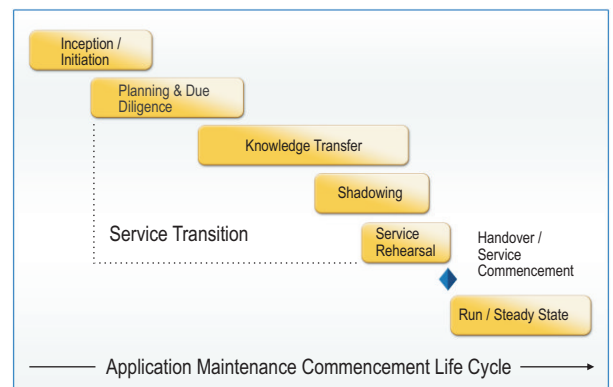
Inception / Initiation

Planning & Due Diligence

Knowledge Transfer

Shadowing

Service Transition

Service Rehearsal

Handover / Service Commencement

Run / Steady State

Application Maintenance Commencement Life Cycle